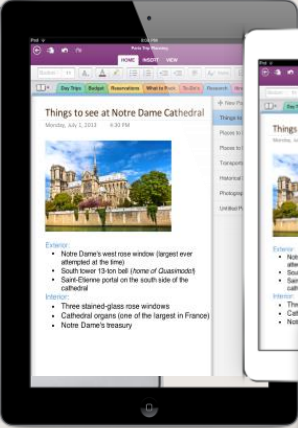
iPad

Paris Trip Planning

HOME INSERT VIEW

Day Trips Budget Reservations What to Pack To-Do Research

Things to see at Notre Dame Cathedral

Monday, July 1, 2013 4:30 PM

+ New Page

Places to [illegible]

Places to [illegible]

Places to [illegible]

Transport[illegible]

Historical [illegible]

Photograp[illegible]

Untitled P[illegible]

Exterior:

- Notre Dame's west rose window (largest ever attempted at the time)
- South tower 13-ton bell (home of Quasimodo)
- Saint-Etienne portal on the south side of the cathedral

Interior:

- Three stained-glass rose windows
- Cathedral organs (one of the largest in France)
- Notre Dame's treasury

Things

Exterior

Interior